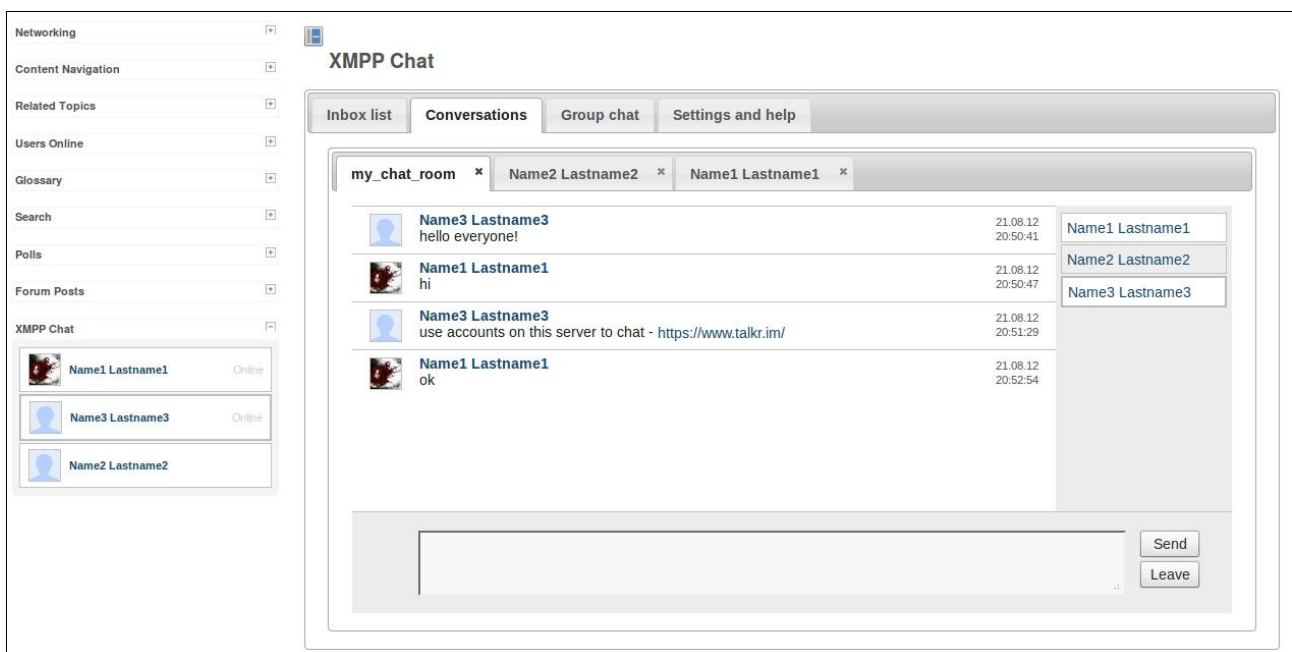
Networking [+]

Content Navigation [+]

Related Topics [+]

Users Online [+]

Glossary [+]

Search [+]

Polls [+]

Forum Posts [+]

XMPP Chat [-]

Name1 Lastname1 Online

Name3 Lastname3 Online

Name2 Lastname2

XMPP Chat

Inbox list | Conversations | Group chat | Settings and help

my_chat_room × | Name2 Lastname2 × | Name1 Lastname1 ×

Name3 Lastname3
hello everyone!
21.08.12
20:50:41

Name1 Lastname1
hi
21.08.12
20:50:47

Name3 Lastname3
use accounts on this server to chat - https://www.talkr.im/
21.08.12
20:51:29

Name1 Lastname1
ok
21.08.12
20:52:54

Name1 Lastname1
Name2 Lastname2
Name3 Lastname3

Send
Leave